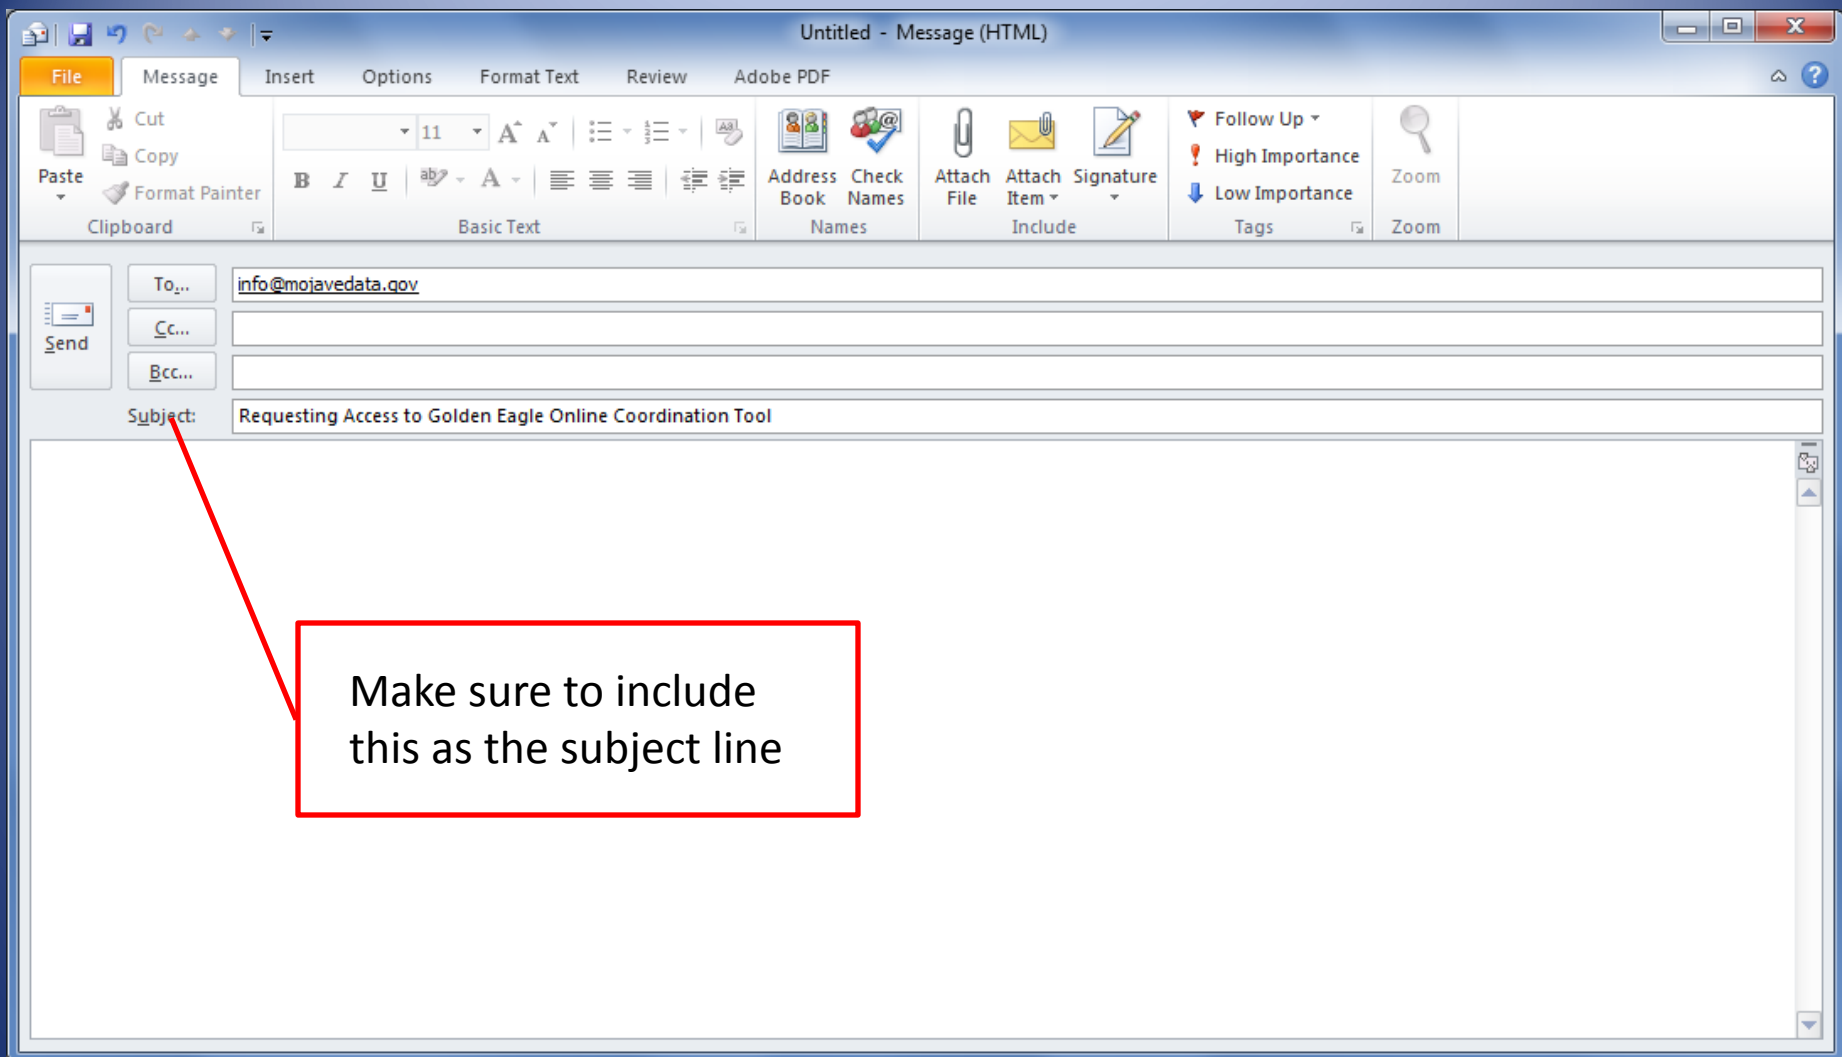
Untitled - Message (HTML)

File | Message | Insert | Options | Format Text | Review | Adobe PDF

Paste
Cut
Copy
Format Painter
Clipboard

11
B I U
Basic Text

Address Book
Check Names
Names

Attach File
Attach Item
Signature
Include

Follow Up
High Importance
Low Importance
Tags

Zoom
Zoom

Send
To...
info@mojavedata.gov
Cc...
Bcc...
Subject:
Requesting Access to Golden Eagle Online Coordination Tool

Make sure to include this as the subject line